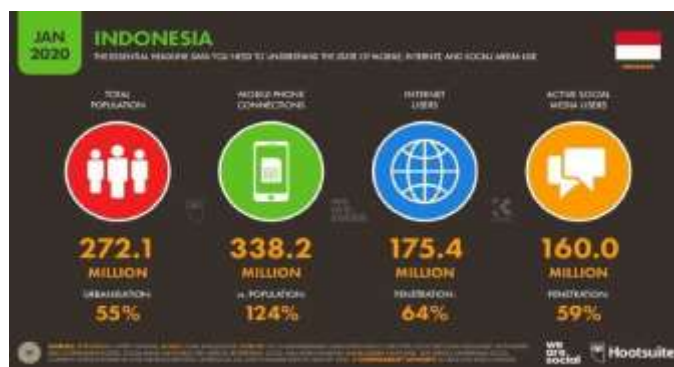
JAN 2020

INDONESIA

THE ESSENTIAL HEADLINE DATA YOU NEED TO UNDERSTAND THE STATE OF MOBILE, INTERNET, AND SOCIAL MEDIA USE

TOTAL POPULATION

272.1 MILLION

URBANISATION:

55%

MOBILE PHONE CONNECTIONS

338.2 MILLION

vs. POPULATION:

124%

INTERNET USERS

175.4 MILLION

PENETRATION:

64%

ACTIVE SOCIAL MEDIA USERS

160.0 MILLION

PENETRATION:

59%

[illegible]

we are social

Hootsuite